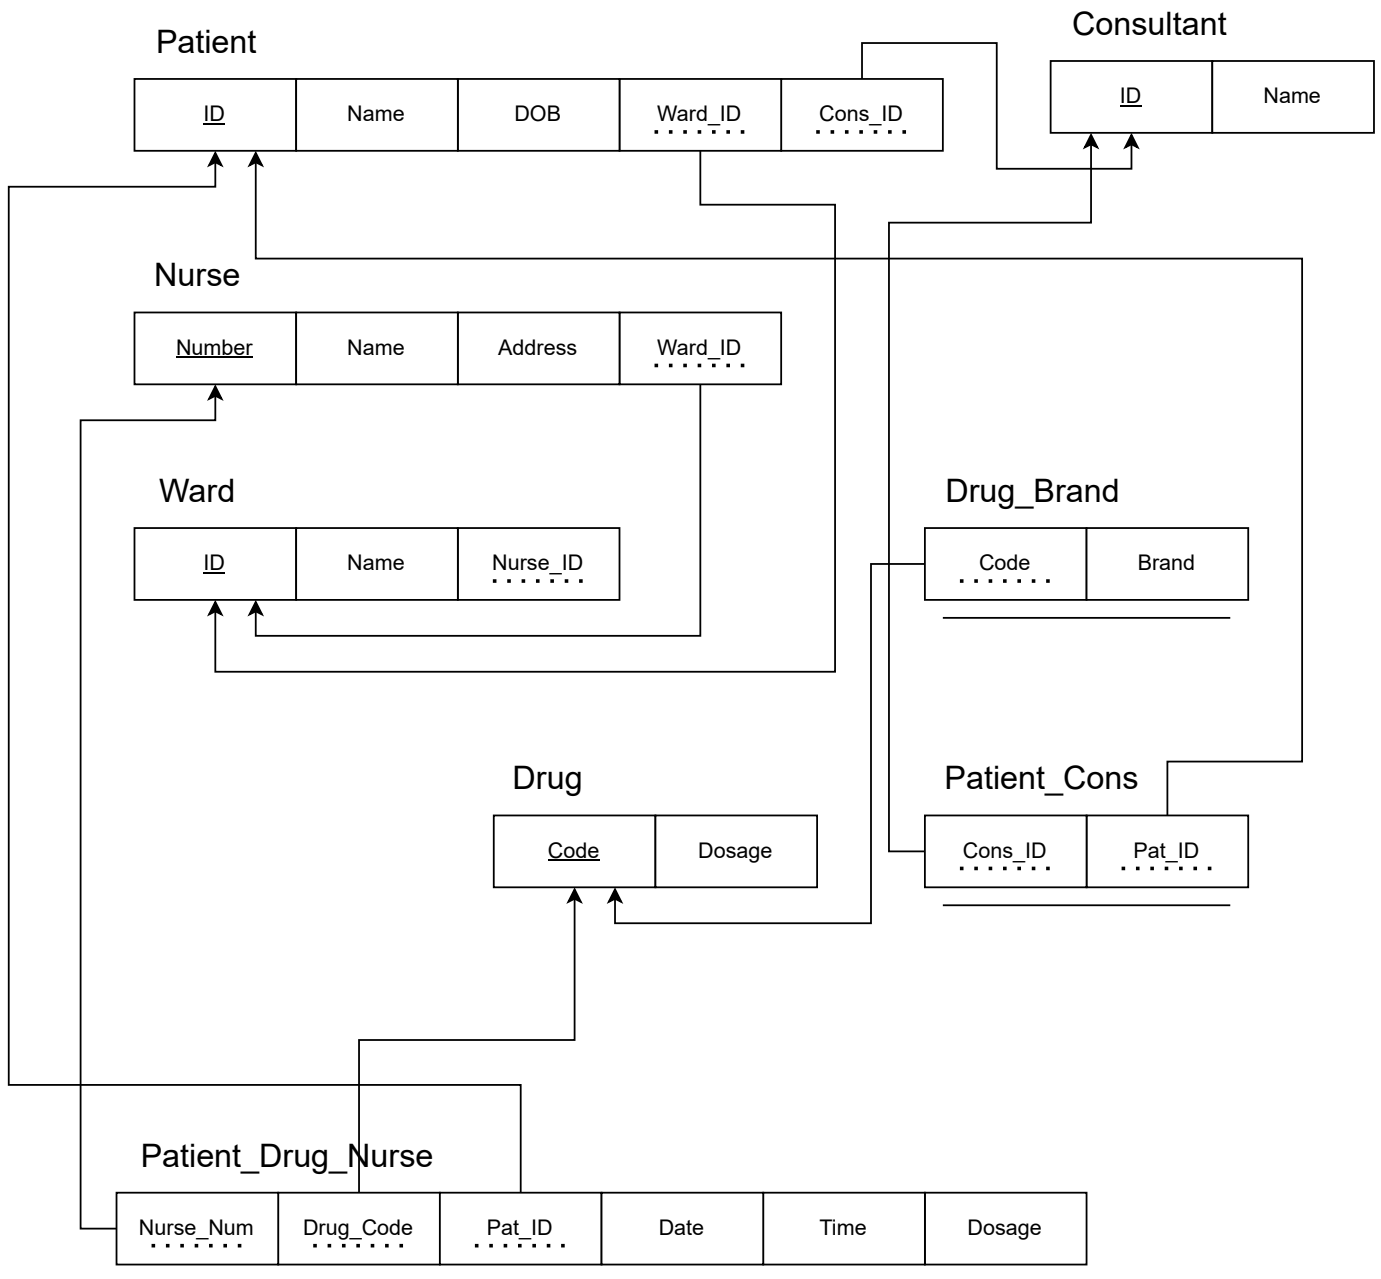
Patient

| ID | Name | DOB | Ward_ID | Cons_ID |
|---|---|---|---|---|

Consultant

| ID | Name |
|---|---|

Nurse

| Number | Name | Address | Ward_ID |
|---|---|---|---|

Ward

| ID | Name | Nurse_ID |
|---|---|---|

Drug_Brand

| Code | Brand |
|---|---|

Drug

| Code | Dosage |
|---|---|

Patient_Cons

| Cons_ID | Pat_ID |
|---|---|

Patient_Drug_Nurse

| Nurse_Num | Drug_Code | Pat_ID | Date | Time | Dosage |
|---|---|---|---|---|---|